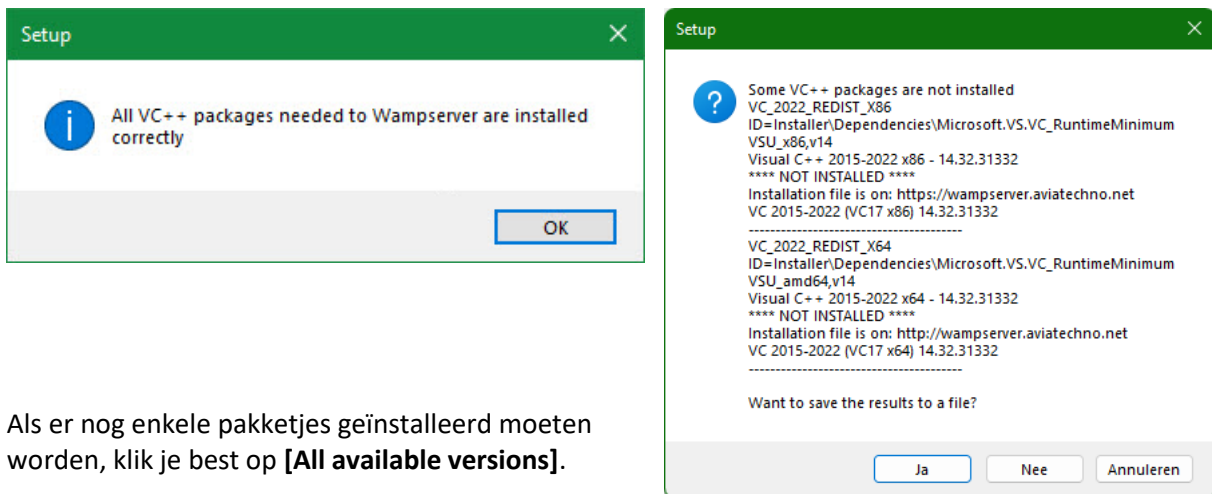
Setup

All VC++ packages needed to Wampserver are installed correctly

OK

Als er nog enkele pakketjes geïnstalleerd moeten worden, klik je best op **[All available versions]**.

Setup

Some VC++ packages are not installed
VC_2022_REDIST_X86
ID=Installer\Dependencies\Microsoft.VS.VC_RuntimeMinimum VSU_x86,v14
Visual C++ 2015-2022 x86 - 14.32.31332
**** NOT INSTALLED ****
Installation file is on: https://wampserver.aviatechno.net
VC 2015-2022 (VC17 x86) 14.32.31332
----------------------------------------
VC_2022_REDIST_X64
ID=Installer\Dependencies\Microsoft.VS.VC_RuntimeMinimum VSU_amd64,v14
Visual C++ 2015-2022 x64 - 14.32.31332
**** NOT INSTALLED ****
Installation file is on: http://wampserver.aviatechno.net
VC 2015-2022 (VC17 x64) 14.32.31332
----------------------------------------

Want to save the results to a file?

Ja
Nee
Annuleren